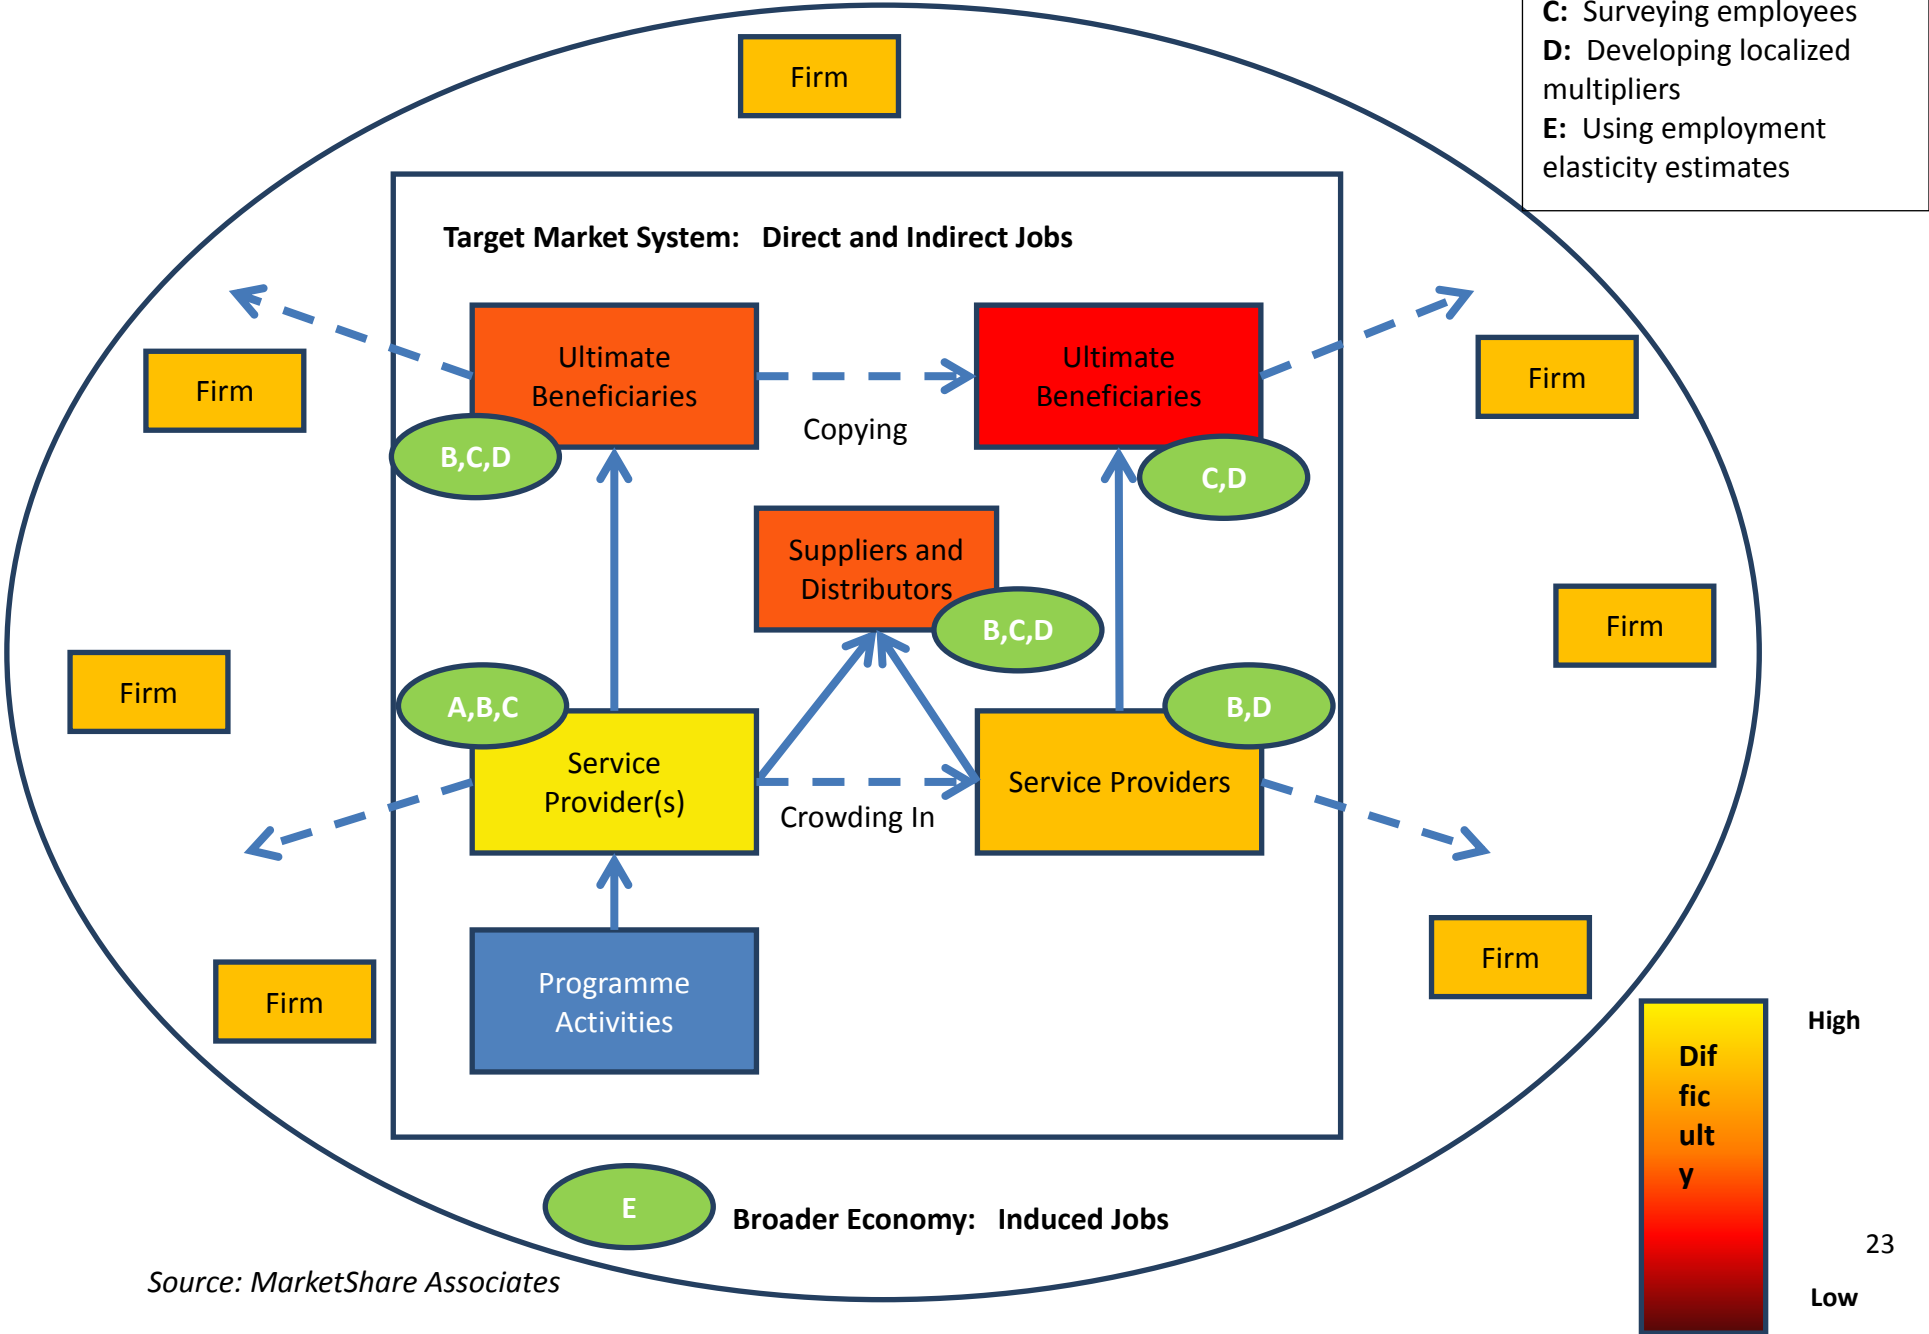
**C:** Surveying employees
**D:** Developing localized multipliers
**E:** Using employment elasticity estimates

Firm

Target Market System: Direct and Indirect Jobs

Firm

Ultimate Beneficiaries

Copying

Ultimate Beneficiaries

Firm

B,C,D

C,D

Suppliers and Distributors

B,C,D

Firm

Firm

A,B,C

B,D

Service Provider(s)

Crowding In

Service Providers

Firm

Firm

Programme Activities

High

Dif fic ult y

E

Broader Economy: Induced Jobs

23

Source: MarketShare Associates

Low